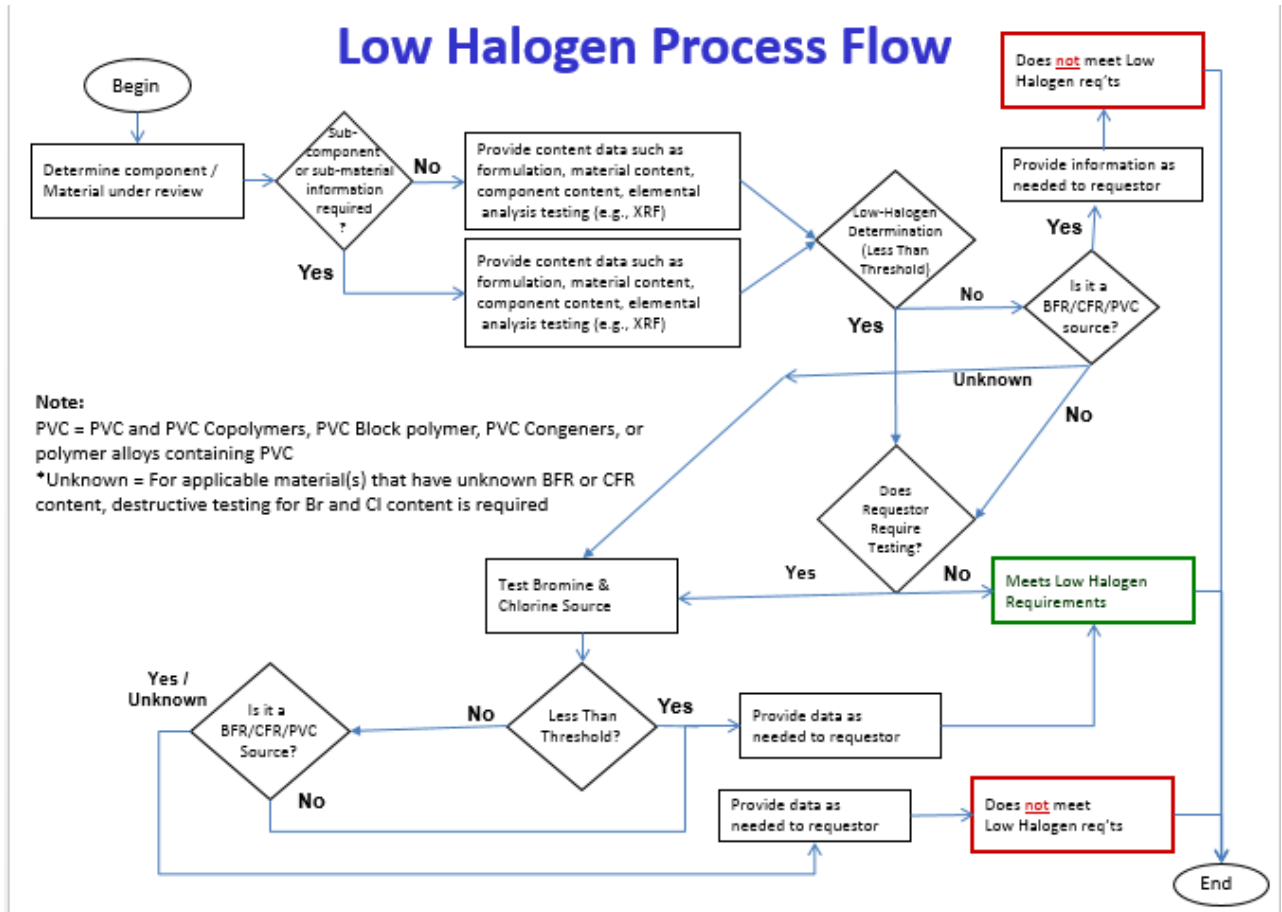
Low Halogen Process Flow

Begin

Determine component / Material under review

Sub-component or sub-material information required ?

No

Yes

Provide content data such as formulation, material content, component content, elemental analysis testing (e.g., XRF)

Provide content data such as formulation, material content, component content, elemental analysis testing (e.g., XRF)

Low-Halogen Determination (Less Than Threshold)

No

Yes

Is it a BFR/CFR/PVC source?

Yes

Provide information as needed to requestor

Does not meet Low Halogen req'ts

Unknown

No

Note:
PVC = PVC and PVC Copolymers, PVC Block polymer, PVC Congeners, or polymer alloys containing PVC
*Unknown = For applicable material(s) that have unknown BFR or CFR content, destructive testing for Br and Cl content is required

Does Requestor Require Testing?

Yes

No

Test Bromine & Chlorine Source

Meets Low Halogen Requirements

Yes / Unknown

Is it a BFR/CFR/PVC Source?

No

Less Than Threshold?

Yes

Provide data as needed to requestor

No

Provide data as needed to requestor

Does not meet Low Halogen req'ts

End